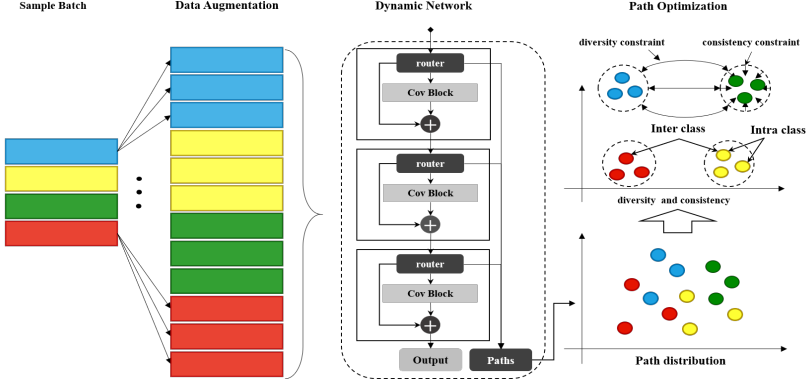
Sample Batch

Data Augmentation

Dynamic Network

Path Optimization

diversity constraint

consistency constraint

router

Cov Block

+

router

Cov Block

+

router

Cov Block

+

Output

Paths

Inter class

Intra class

diversity and consistency

Path distribution